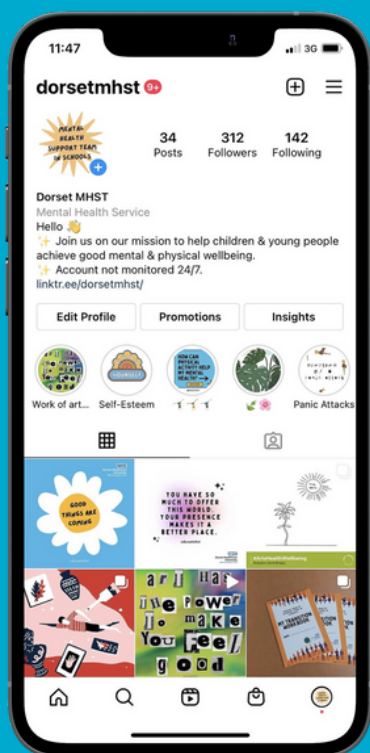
11:47
3G

dorsetmhst 9+

MENTAL HEALTH SUPPORT TEAM IN SCHOOLS

34 Posts
312 Followers
142 Following

Dorset MHST
Mental Health Service
Hello 👋
✨ Join us on our mission to help children & young people achieve good mental & physical wellbeing.
✨ Account not monitored 24/7.
linktr.ee/dorsetmhst/

Edit Profile
Promotions
Insights

Work of art...
Self-Esteem
HOW CAN PHYSICAL ACTIVITY HELP MY MENTAL HEALTH?
Panic Attacks

GOOD THINGS ARE COMING

YOU HAVE SO MUCH TO OFFER THIS WORLD. YOUR PRESENCE MAKES IT A BETTER PLACE.

#ArtsHealthWellbeing

art has the power to make you feel good